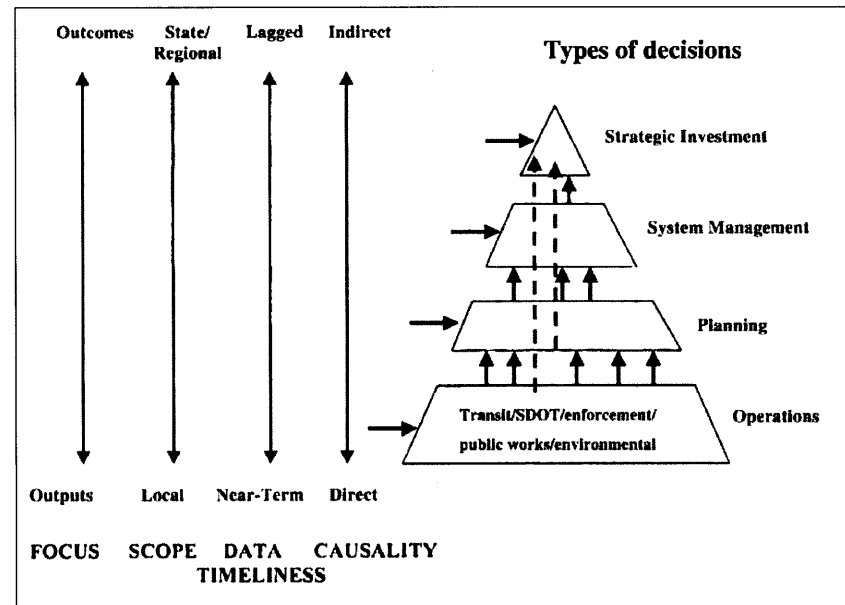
Outcomes State/ Regional Lagged Indirect

Types of decisions

Strategic Investment

System Management

Planning

Transit/SDOT/enforcement/ public works/environmental

Operations

Outputs Local Near-Term Direct

FOCUS SCOPE DATA TIMELINESS CAUSALITY